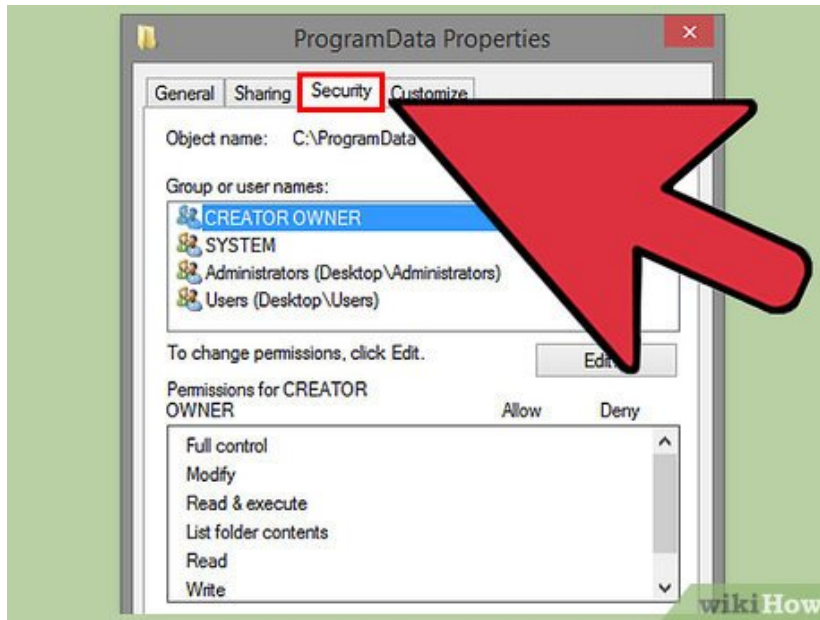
ProgramData Properties

General | Sharing | Security | Customize

Object name: C:\ProgramData

Group or user names:

CREATOR OWNER
SYSTEM
Administrators (Desktop\Administrators)
Users (Desktop\Users)

To change permissions, click Edit.

Edit

Permissions for CREATOR OWNER

Allow

Deny

Full control
Modify
Read & execute
List folder contents
Read
Write

wikiHow